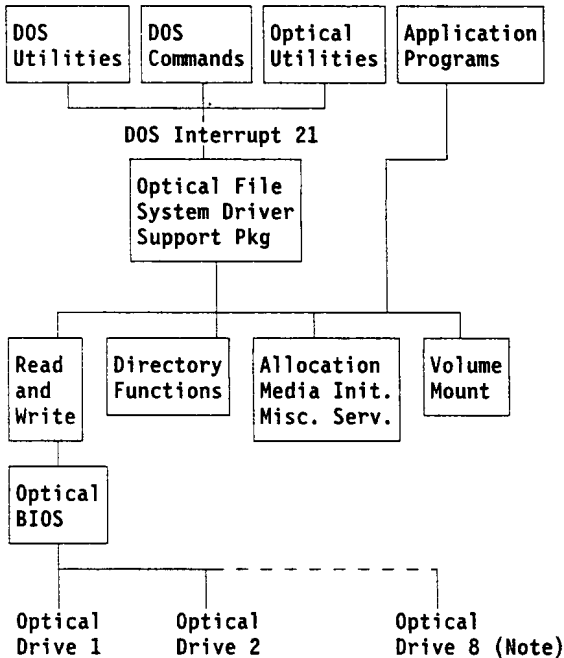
DOS Utilities

DOS Commands

Optical Utilities

Application Programs

DOS Interrupt 21

Optical File System Driver Support Pkg

Read and Write

Directory Functions

Allocation Media Init. Misc. Serv.

Volume Mount

Optical BIOS

Optical Drive 1

Optical Drive 2

Optical Drive 8 (Note)